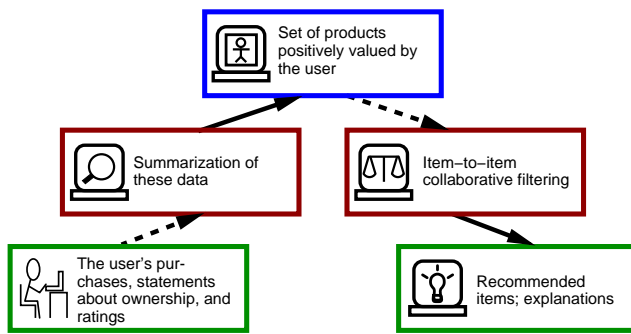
Set of products positively valued by the user

Summarization of these data

Item–to–item collaborative filtering

The user's purchases, statements about ownership, and ratings

Recommended items; explanations